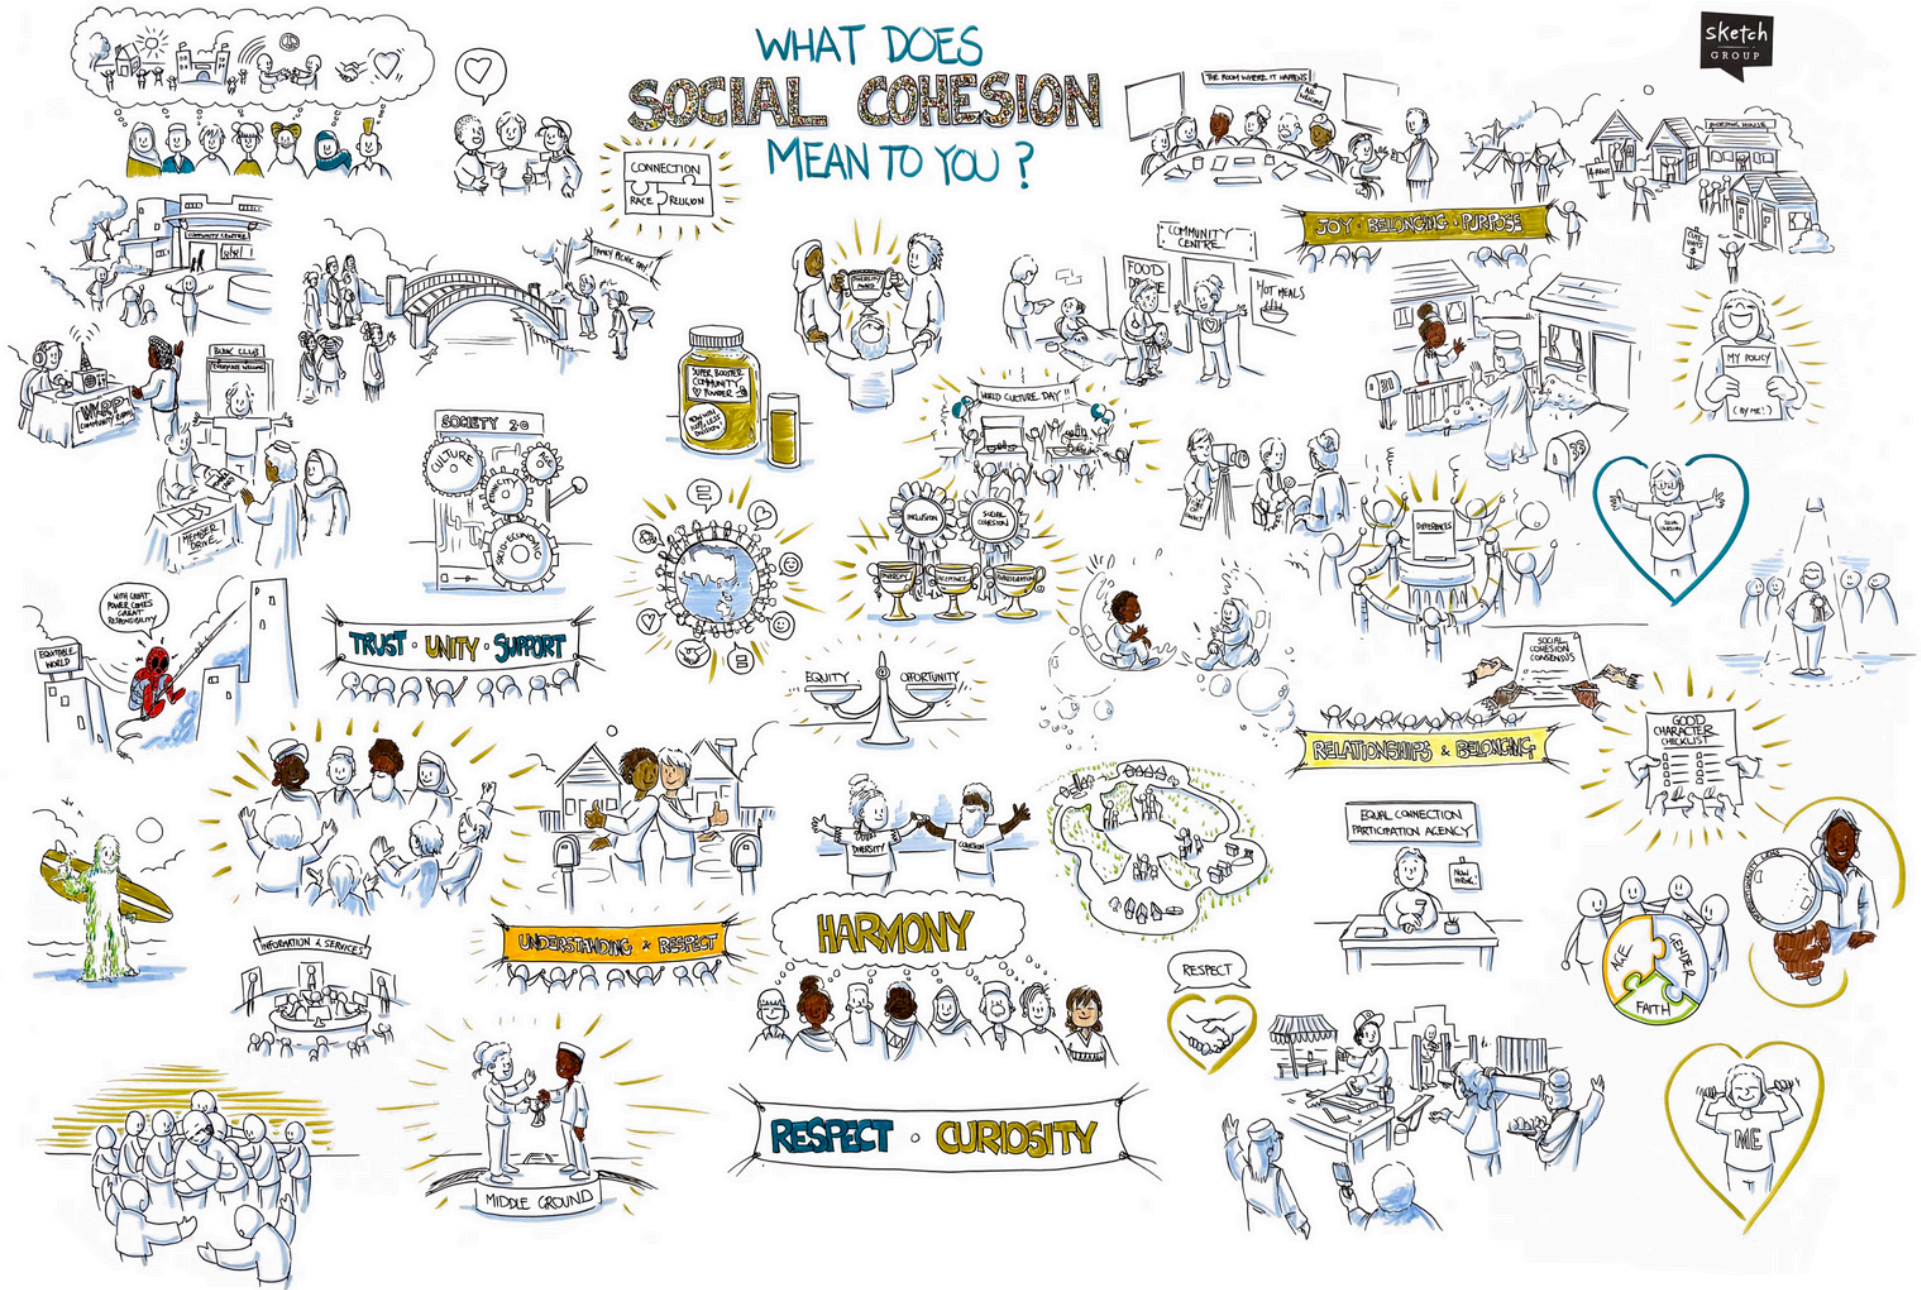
WHAT DOES
SOCIAL COHESION
MEAN TO YOU ?

sketch GROUP

CONNECTION
RACE RELIGION

THE ROOM WHERE IT HAPPENS
ALL WELCOME

COMMUNITY CENTRE

FAMILY PICNIC DAY!

JOY · BELONGING · PURPOSE

COMMUNITY CENTRE
FOOD DRIVE
HOT MEALS

DIVERSITY AWARD

BOOK CLUB
EVERYONE WELCOME

WARP COMMUNITY RADIO

SUPER BOOSTER COMMUNITY POWDER
NOW WITH MORE LESS DIVISION!

MY POLICY (BY ME!)

SOCIETY 2.0
CULTURE
AGE
ETHNICITY
SOCIO-ECONOMIC

WORLD CULTURE DAY!!

MEMBER DRIVE

INCLUSION
SOCIAL COHESION
DIVERSITY
ACCEPTANCE
COLLABORATION

DIFFERENCES

SOCIAL COHESION

WITH GREAT POWER COMES GREAT RESPONSIBILITY

EQUITABLE WORLD

TRUST · UNITY · SUPPORT

EQUITY
OPPORTUNITY

SOCIAL COHESION CONSENSUS

RELATIONSHIPS & BELONGING

GOOD CHARACTER CHECKLIST

EQUAL CONNECTION PARTICIPATION AGENCY

NOW HIRING

DIVERSITY
COHESION

INFORMATION & SERVICES

UNDERSTANDING & RESPECT

HARMONY

RESPECT

AGE
GENDER
FAITH

MIDDLE GROUND

RESPECT · CURIOSITY

ME